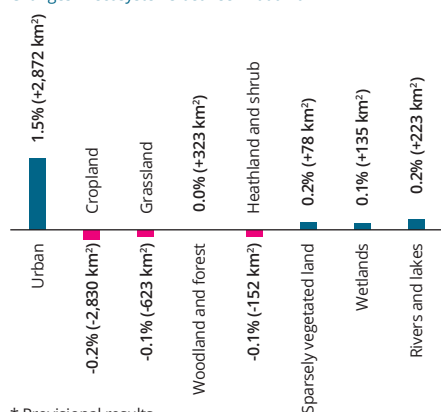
1.5% (+2,872 km²)
Urban
Cropland
-0.2% (-2,830 km²)
Grassland
-0.1% (-623 km²)
0.0% (+323 km²)
Woodland and forest
Heathland and shrub
-0.1% (-152 km²)
0.2% (+78 km²)
Sparsely vegetated land
0.1% (+135 km²)
Wetlands
0.2% (+223 km²)
Rivers and lakes
* Provisional results